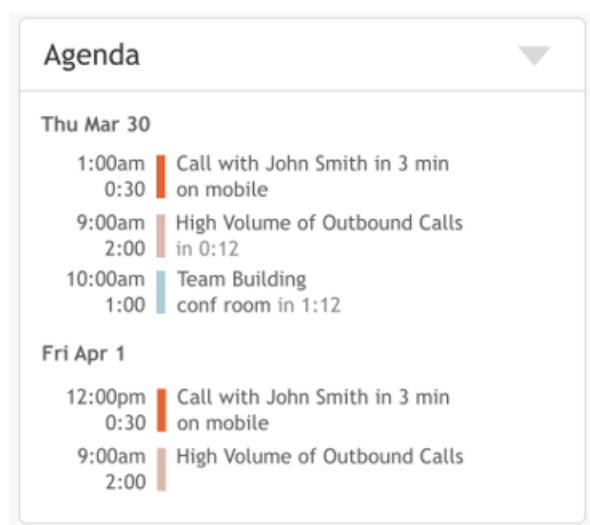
Agenda

Thu Mar 30

1:00am
0:30
Call with John Smith in 3 min
on mobile

9:00am
2:00
High Volume of Outbound Calls
in 0:12

10:00am
1:00
Team Building
conf room in 1:12

Fri Apr 1

12:00pm
0:30
Call with John Smith in 3 min
on mobile

9:00am
2:00
High Volume of Outbound Calls